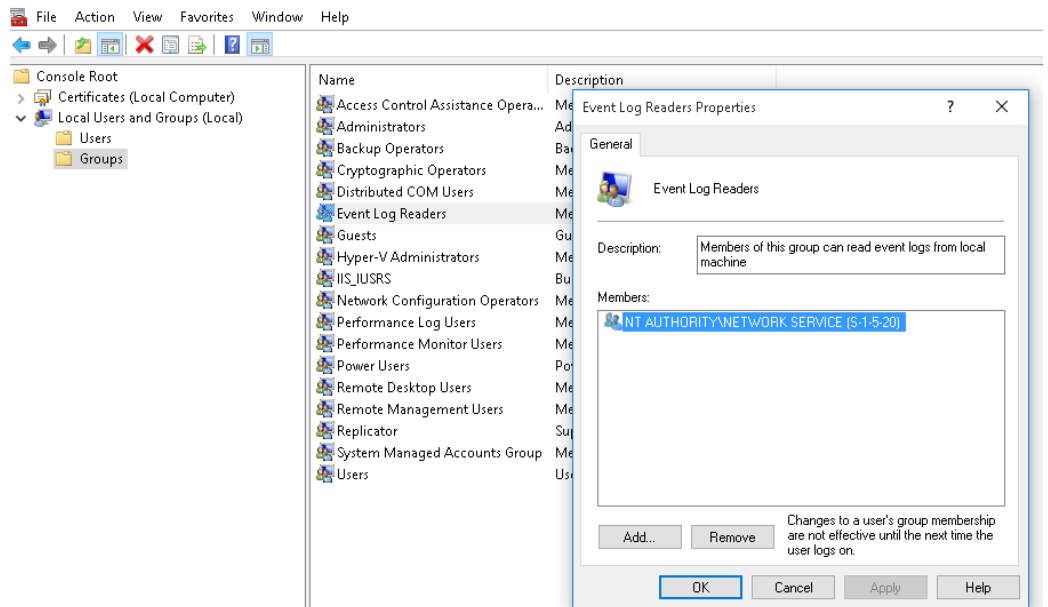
File Action View Favorites Window Help

Console Root
Certificates (Local Computer)
Local Users and Groups (Local)
Users
Groups

| Name | Description |
|---|---|
| Access Control Assistance Opera... | Me |
| Administrators | Ad |
| Backup Operators | Ba |
| Cryptographic Operators | Me |
| Distributed COM Users | Me |
| Event Log Readers | Me |
| Guests | Gu |
| Hyper-V Administrators | Me |
| IIS_IUSRS | Bu |
| Network Configuration Operators | Me |
| Performance Log Users | Me |
| Performance Monitor Users | Me |
| Power Users | Po |
| Remote Desktop Users | Me |
| Remote Management Users | Me |
| Replicator | Su |
| System Managed Accounts Group | Me |
| Users | Us |

Event Log Readers Properties ? ✕

General

Event Log Readers

Description: Members of this group can read event logs from local machine

Members:
NT AUTHORITY\NETWORK SERVICE (S-1-5-20)

Add... Remove

Changes to a user's group membership are not effective until the next time the user logs on.

OK Cancel Apply Help